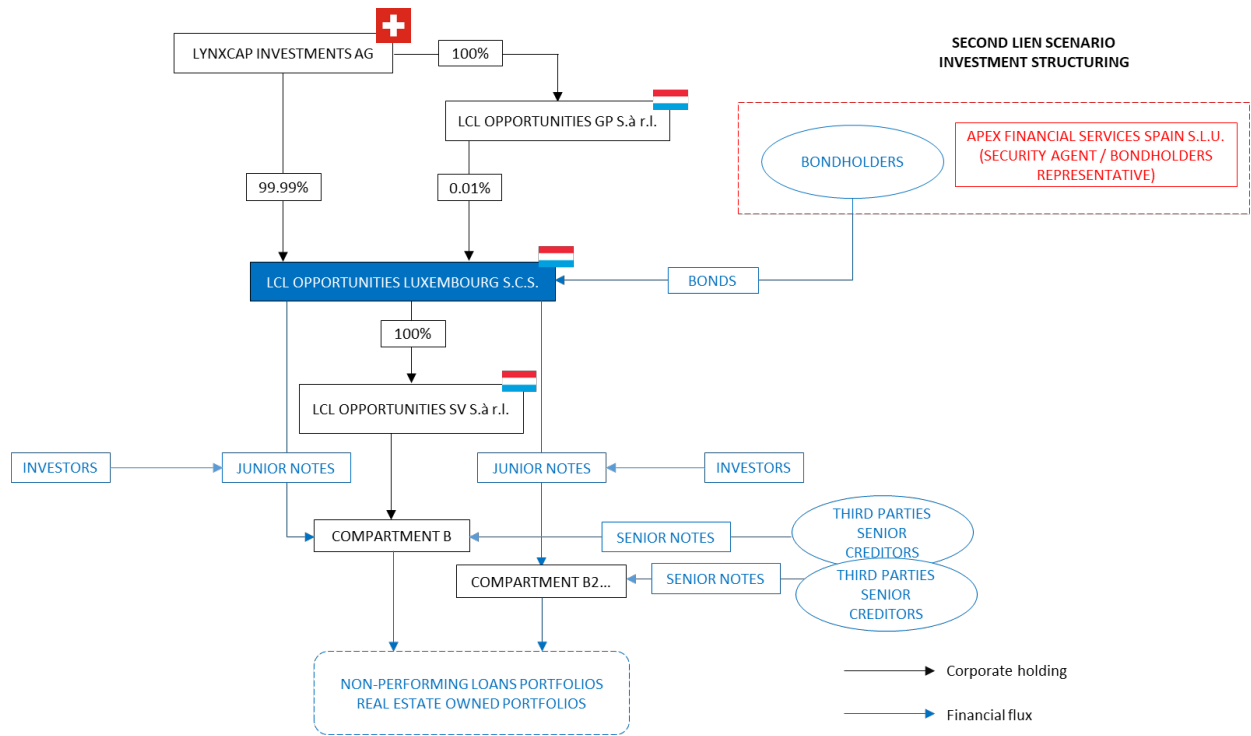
SECOND LIEN SCENARIO
INVESTMENT STRUCTURING

LYNXCAP INVESTMENTS AG

100%

LCL OPPORTUNITIES GP S.à r.l.

APEX FINANCIAL SERVICES SPAIN S.L.U. (SECURITY AGENT / BONDHOLDERS REPRESENTATIVE)

BONDHOLDERS

99.99%

0.01%

LCL OPPORTUNITIES LUXEMBOURG S.C.S.

BONDS

100%

LCL OPPORTUNITIES SV S.à r.l.

INVESTORS

JUNIOR NOTES

JUNIOR NOTES

INVESTORS

THIRD PARTIES SENIOR CREDITORS

COMPARTMENT B

SENIOR NOTES

COMPARTMENT B2...

SENIOR NOTES

THIRD PARTIES SENIOR CREDITORS

NON-PERFORMING LOANS PORTFOLIOS
REAL ESTATE OWNED PORTFOLIOS

Corporate holding

Financial flux